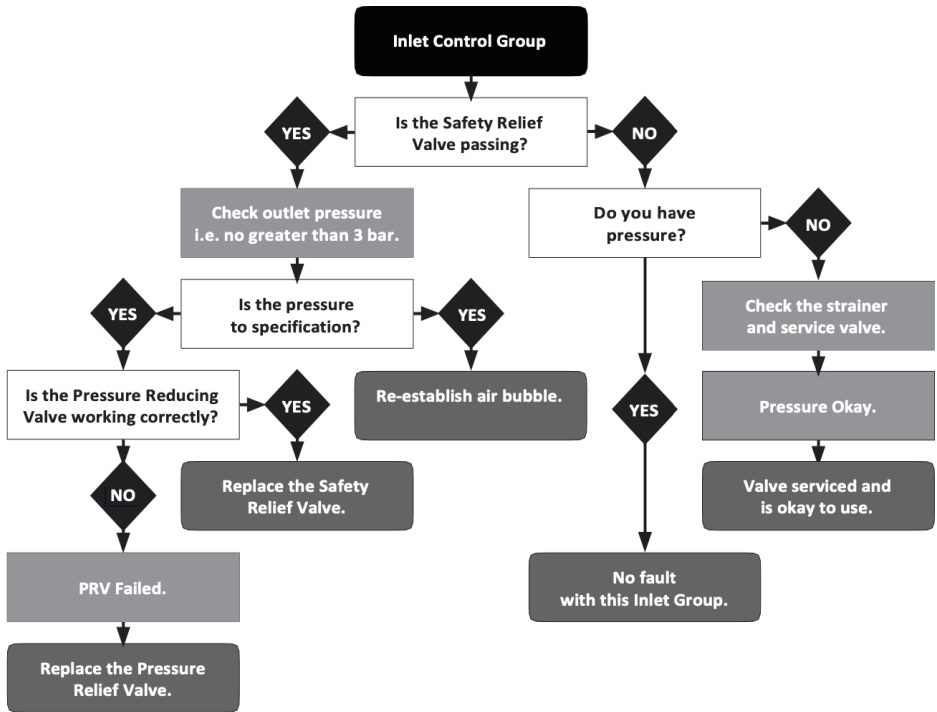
Inlet Control Group

Is the Safety Relief Valve passing?

YES

NO

Check outlet pressure i.e. no greater than 3 bar.

Do you have pressure?

NO

Is the pressure to specification?

YES

YES

Check the strainer and service valve.

Is the Pressure Reducing Valve working correctly?

YES

Re-establish air bubble.

YES

Pressure Okay.

NO

Replace the Safety Relief Valve.

Valve serviced and is okay to use.

PRV Failed.

No fault with this Inlet Group.

Replace the Pressure Relief Valve.